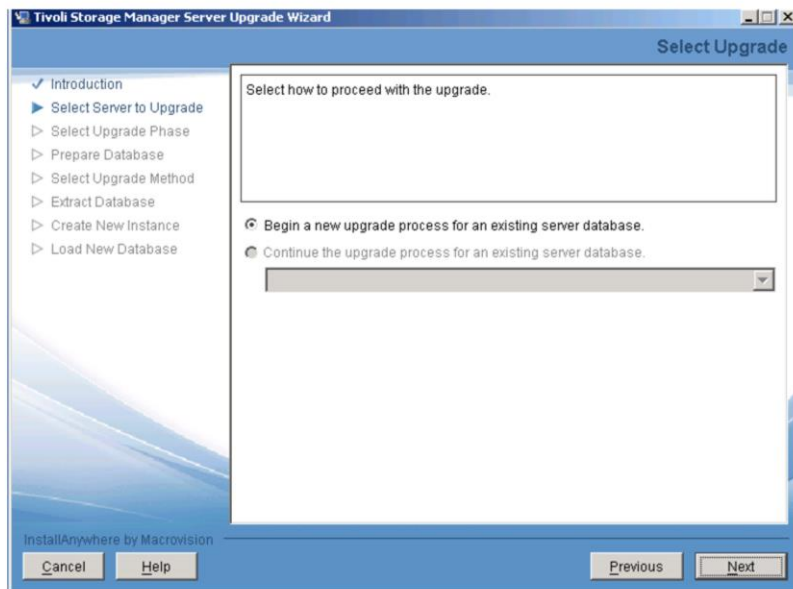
Tivoli Storage Manager Server Upgrade Wizard

Select Upgrade

✓ Introduction
▶ Select Server to Upgrade
▷ Select Upgrade Phase
▷ Prepare Database
▷ Select Upgrade Method
▷ Extract Database
▷ Create New Instance
▷ Load New Database

Select how to proceed with the upgrade.

Begin a new upgrade process for an existing server database.

Continue the upgrade process for an existing server database.

InstallAnywhere by Macrovision

Cancel

Help

Previous

Next